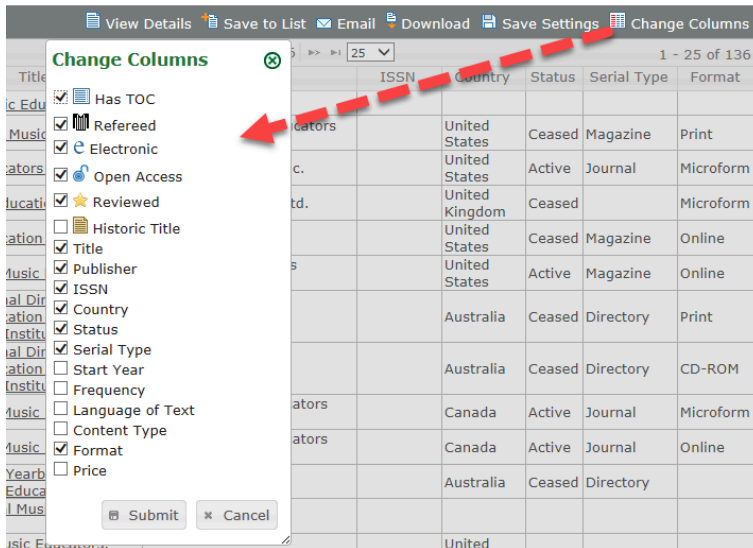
View Details Save to List Email Download Save Settings Change Columns

25

1 - 25 of 136

Change Columns

Has TOC
Refereed
Electronic
Open Access
Reviewed
Historic Title
Title
Publisher
ISSN
Country
Status
Serial Type
Start Year
Frequency
Language of Text
Content Type
Format
Price

Submit
Cancel

| Title | | ISSN | Country | Status | Serial Type | Format |
|---|---|---|---|---|---|---|
| ic Educ | | | | | | |
| Music | cators | | United States | Ceased | Magazine | Print |
| cators | c. | | United States | Active | Journal | Microform |
| ducati | td. | | United Kingdom | Ceased | | Microform |
| cation | | | United States | Ceased | Magazine | Online |
| Music | s | | United States | Active | Magazine | Online |
| al Dir cation Institu | | | Australia | Ceased | Directory | Print |
| al Dir cation Institu | | | Australia | Ceased | Directory | CD-ROM |
| Music | ators | | Canada | Active | Journal | Microform |
| Music | ators | | Canada | Active | Journal | Online |
| Yearb Educa l Mus | | | Australia | Ceased | Directory | |
| sic Educators | | | United | | | |